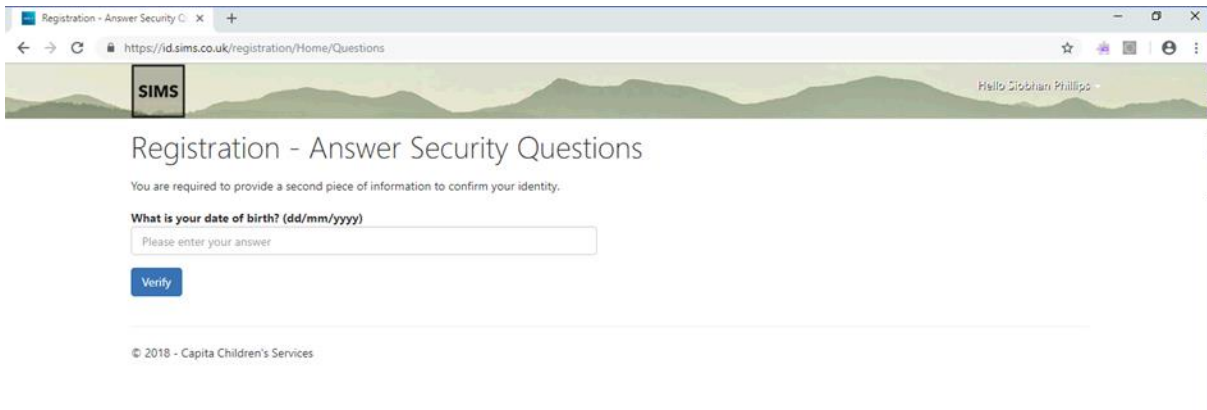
Registration - Answer Security Q ×

https://id.sims.co.uk/registration/Home/Questions

SIMS

Hello Siobhan Phillips

Registration - Answer Security Questions

You are required to provide a second piece of information to confirm your identity.

What is your date of birth? (dd/mm/yyyy)

Please enter your answer

Verify

© 2018 - Capita Children's Services